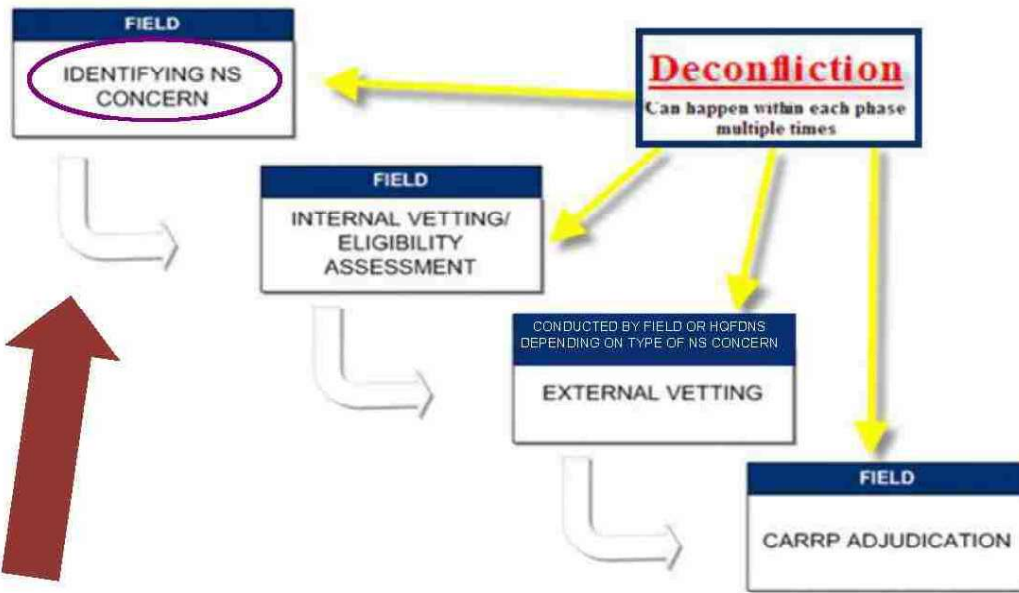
FIELD

IDENTIFYING NS CONCERN

Deconfliction

Can happen within each phase multiple times

FIELD

INTERNAL VETTING/ ELIGIBILITY ASSESSMENT

CONDUCTED BY FIELD OR HQFDNS DEPENDING ON TYPE OF NS CONCERN

EXTERNAL VETTING

FIELD

CARRP ADJUDICATION